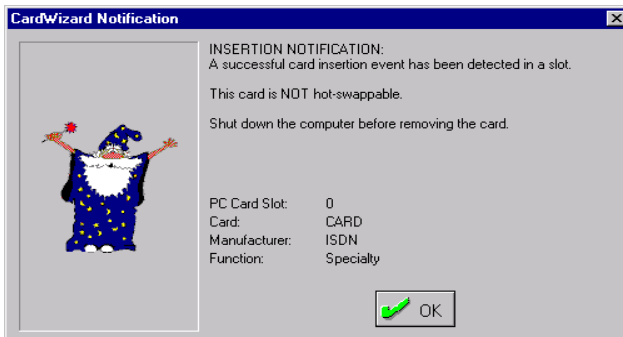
CardWizard Notification

INSERTION NOTIFICATION:
A successful card insertion event has been detected in a slot.

This card is NOT hot-swappable.

Shut down the computer before removing the card.

| | |
|---|---|
| PC Card Slot: | 0 |
| Card: | CARD |
| Manufacturer: | ISDN |
| Function: | Specialty |

OK